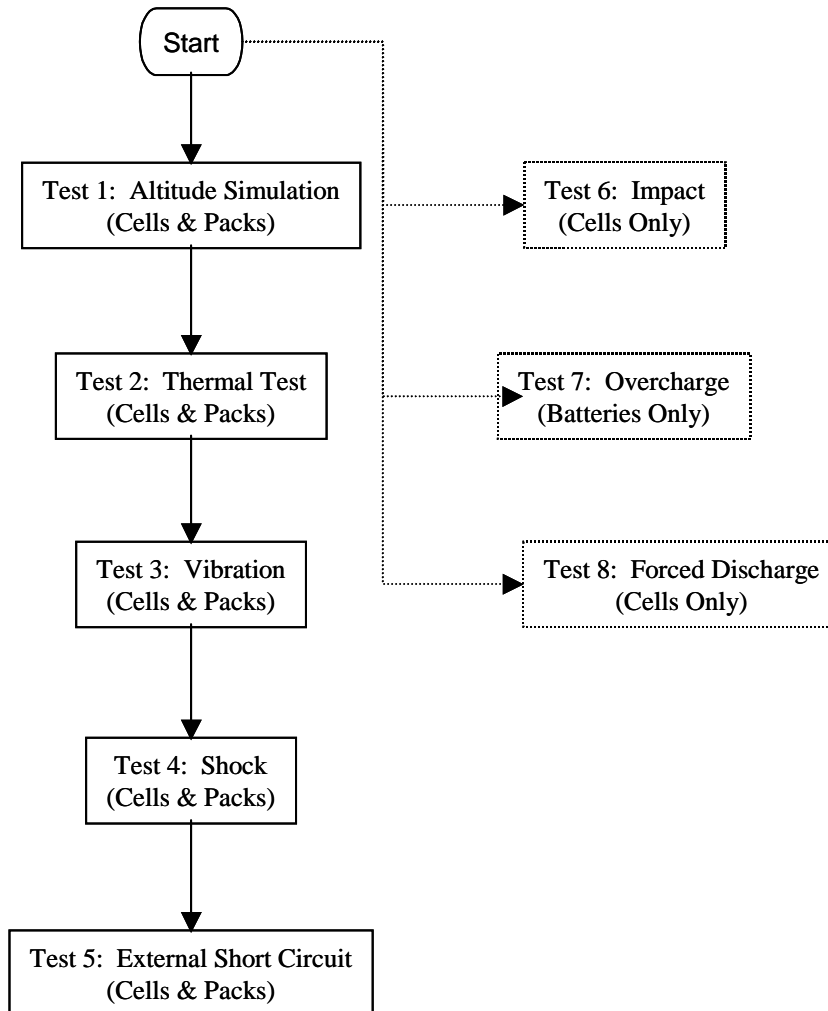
Start

Test 1: Altitude Simulation
(Cells & Packs)

Test 2: Thermal Test
(Cells & Packs)

Test 3: Vibration
(Cells & Packs)

Test 4: Shock
(Cells & Packs)

Test 5: External Short Circuit
(Cells & Packs)

Test 6: Impact
(Cells Only)

Test 7: Overcharge
(Batteries Only)

Test 8: Forced Discharge
(Cells Only)